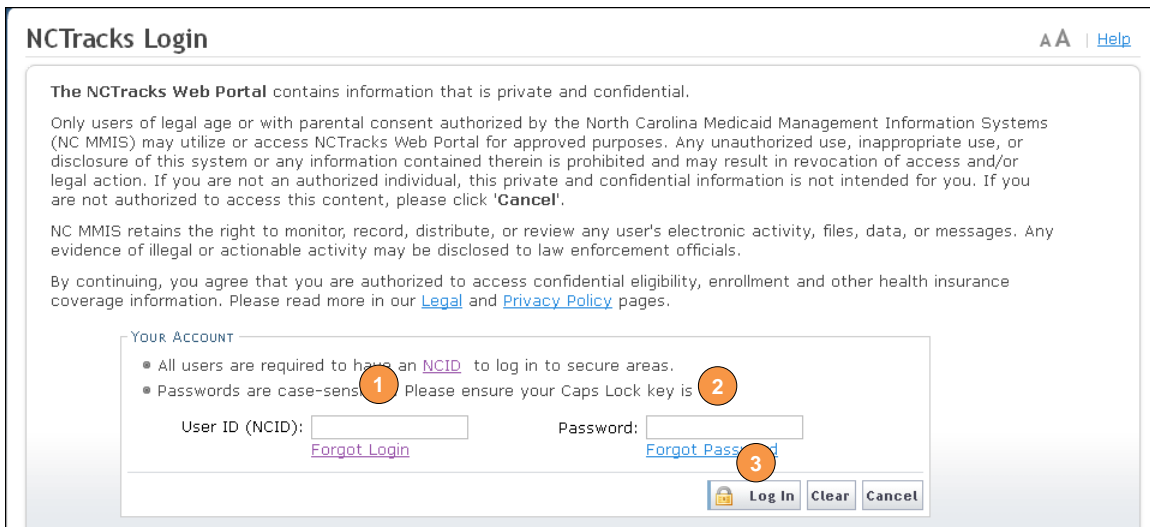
NCTracks Login

AA | Help

**The NCTracks Web Portal** contains information that is private and confidential.

Only users of legal age or with parental consent authorized by the North Carolina Medicaid Management Information Systems (NC MMIS) may utilize or access NCTracks Web Portal for approved purposes. Any unauthorized use, inappropriate use, or disclosure of this system or any information contained therein is prohibited and may result in revocation of access and/or legal action. If you are not an authorized individual, this private and confidential information is not intended for you. If you are not authorized to access this content, please click '**Cancel**'.

NC MMIS retains the right to monitor, record, distribute, or review any user's electronic activity, files, data, or messages. Any evidence of illegal or actionable activity may be disclosed to law enforcement officials.

By continuing, you agree that you are authorized to access confidential eligibility, enrollment and other health insurance coverage information. Please read more in our Legal and Privacy Policy pages.

YOUR ACCOUNT

• All users are required to ha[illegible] an NCID to log in to secure areas.

• Passwords are case-sens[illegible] Please ensure your Caps Lock key is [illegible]

1

2

User ID (NCID):

Forgot Login

Password:

Forgot Pass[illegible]

3

Log In

Clear

Cancel